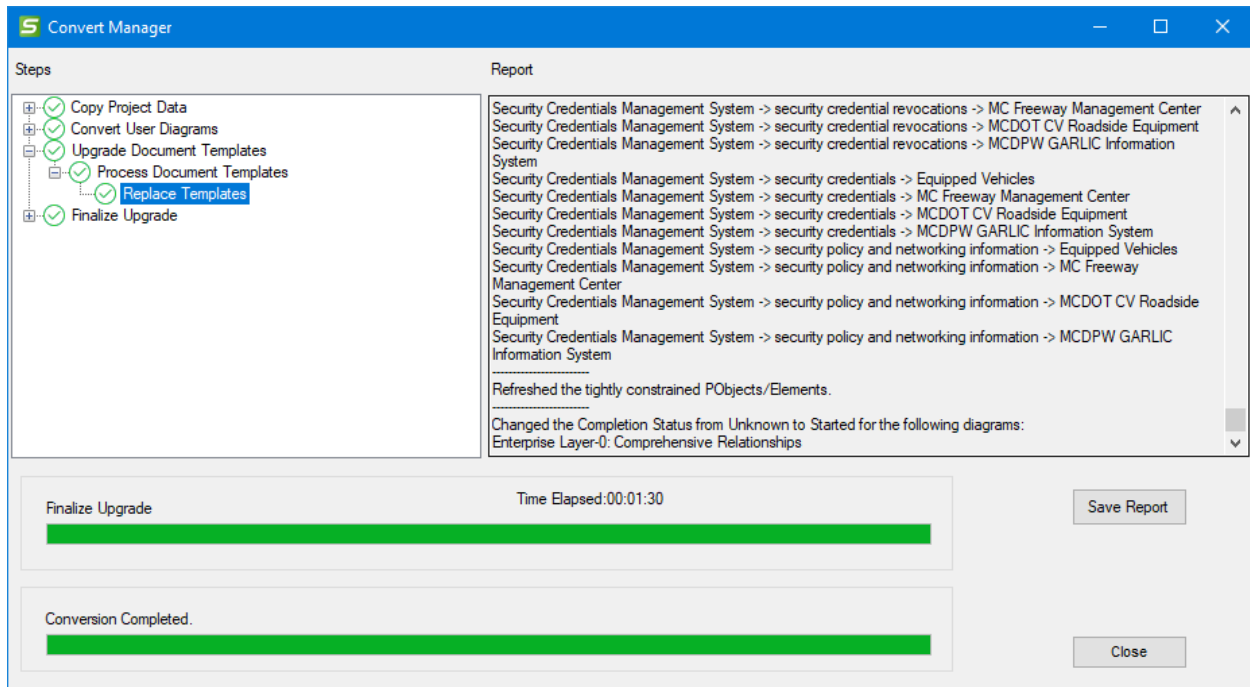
Convert Manager

Steps

Copy Project Data
Convert User Diagrams
Upgrade Document Templates
Process Document Templates
Replace Templates
Finalize Upgrade

Report

Security Credentials Management System -> security credential revocations -> MC Freeway Management Center
Security Credentials Management System -> security credential revocations -> MCDOT CV Roadside Equipment
Security Credentials Management System -> security credential revocations -> MCDPW GARLIC Information System
Security Credentials Management System -> security credentials -> Equipped Vehicles
Security Credentials Management System -> security credentials -> MC Freeway Management Center
Security Credentials Management System -> security credentials -> MCDOT CV Roadside Equipment
Security Credentials Management System -> security credentials -> MCDPW GARLIC Information System
Security Credentials Management System -> security policy and networking information -> Equipped Vehicles
Security Credentials Management System -> security policy and networking information -> MC Freeway Management Center
Security Credentials Management System -> security policy and networking information -> MCDOT CV Roadside Equipment
Security Credentials Management System -> security policy and networking information -> MCDPW GARLIC Information System
------------------------
Refreshed the tightly constrained PObjects/Elements.
------------------------
Changed the Completion Status from Unknown to Started for the following diagrams:
Enterprise Layer-0: Comprehensive Relationships

Finalize Upgrade

Time Elapsed:00:01:30

Save Report

Conversion Completed.

Close